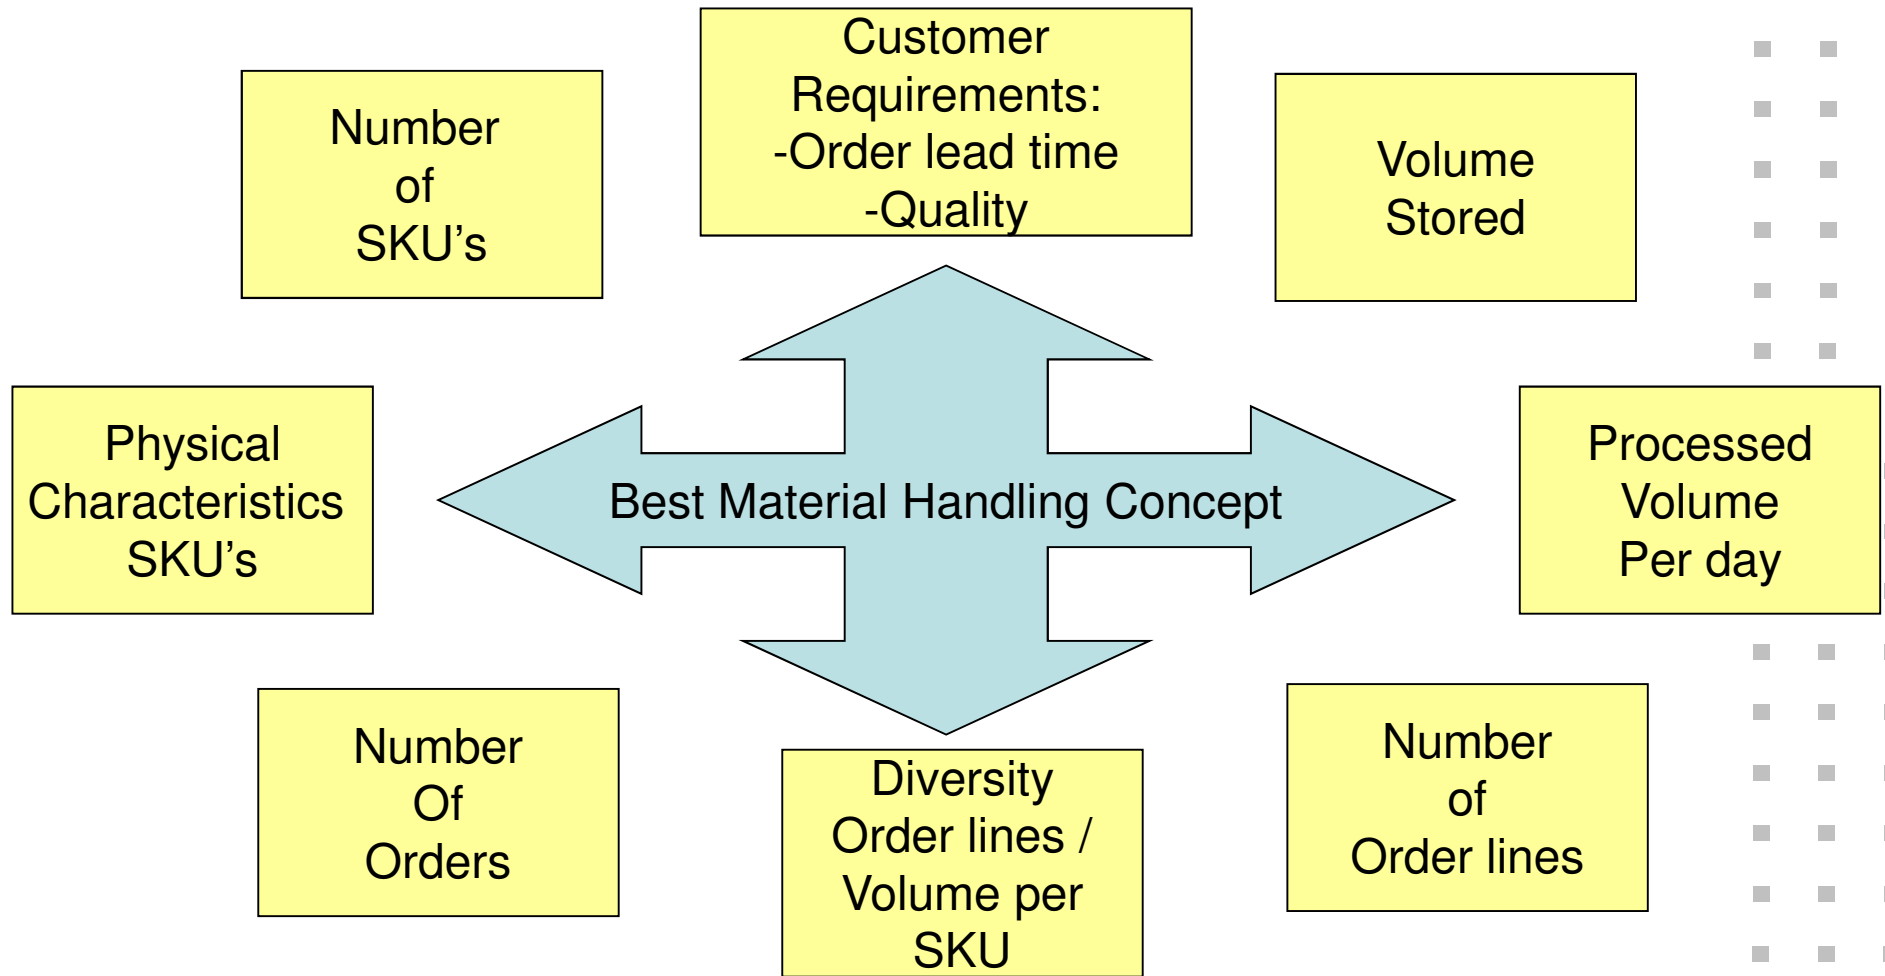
Number of SKU’s

Customer Requirements:
-Order lead time
-Quality

Volume Stored

Physical Characteristics SKU’s

Best Material Handling Concept

Processed Volume Per day

Number Of Orders

Diversity Order lines / Volume per SKU

Number of Order lines